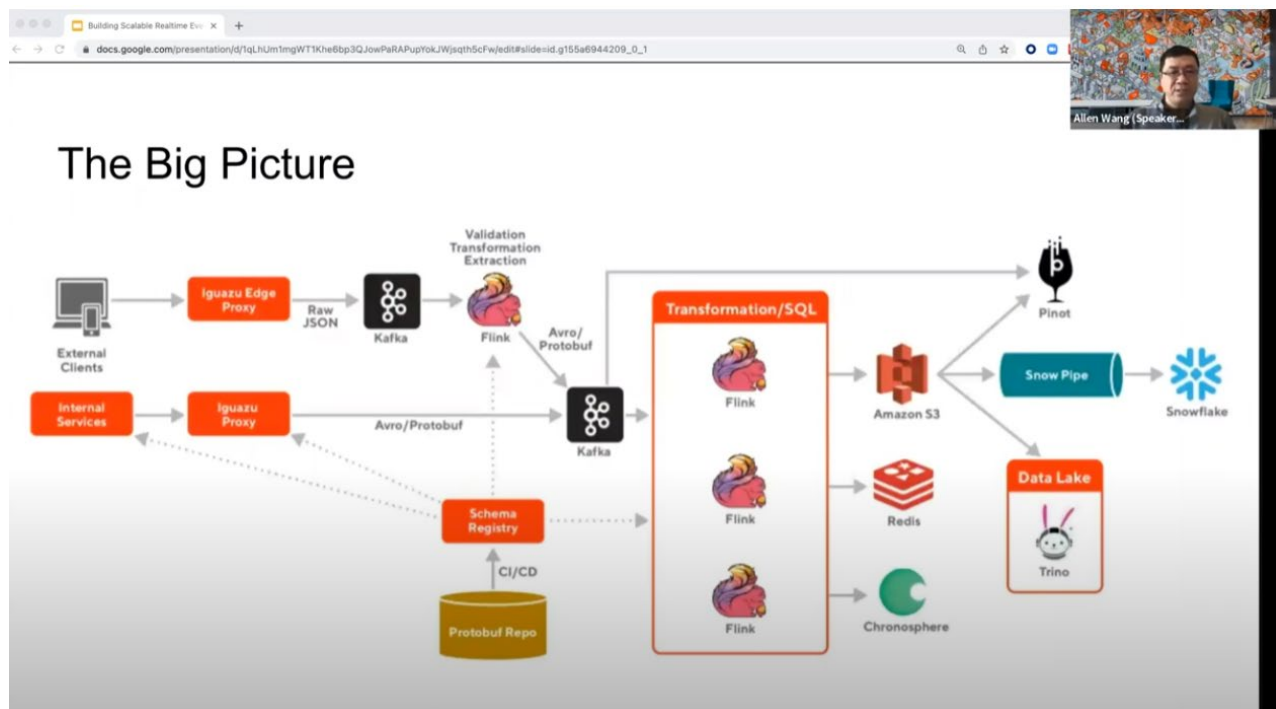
Building Scalable Realtime Eve ×

docs.google.com/presentation/d/1qLhUm1mgWT1Khe6bp3QJowPaRAPupYokJWjsqth5cFw/edit#slide=id.g155a6944209_0_1

Allen Wang (Speaker...

The Big Picture

External Clients

Iguazu Edge Proxy

Raw JSON

Kafka

Validation Transformation Extraction

Flink

Avro/ Protobuf

Internal Services

Iguazu Proxy

Avro/Protobuf

Kafka

Schema Registry

CI/CD

Protobuf Repo

Transformation/SQL

Flink

Flink

Flink

Amazon S3

Redis

Chronosphere

Pinot

Snow Pipe

Snowflake

Data Lake

Trino